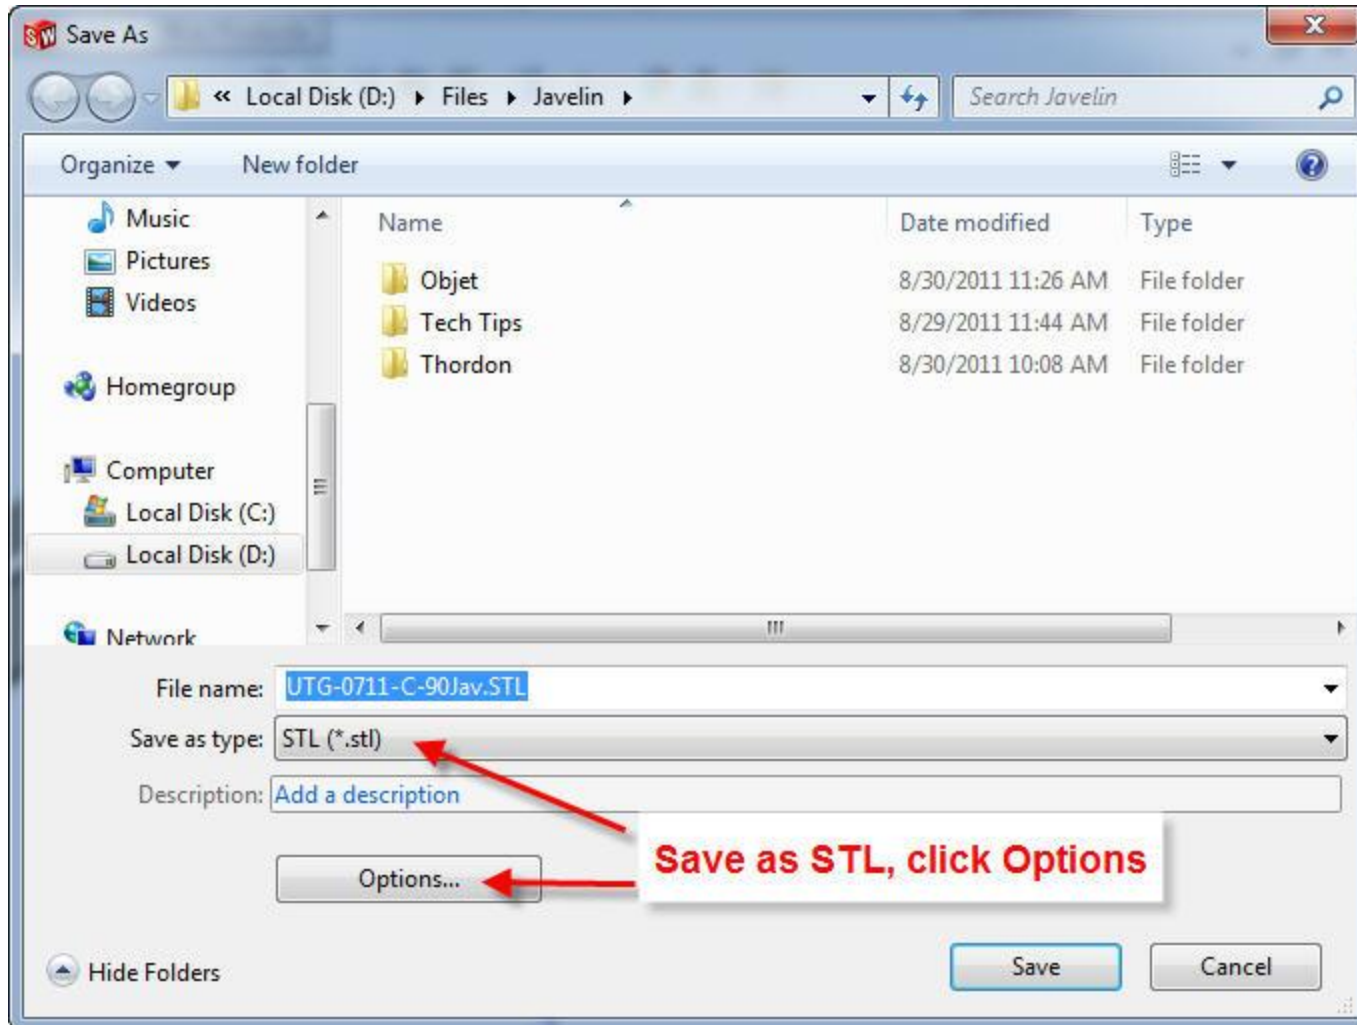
Save As

« Local Disk (D:) ▸ Files ▸ Javelin ▸

Search Javelin

Organize ▾ New folder

Music
Pictures
Videos

Homegroup

Computer
Local Disk (C:)
Local Disk (D:)

Network

| Name | Date modified | Type |
|---|---|---|
| Objet | 8/30/2011 11:26 AM | File folder |
| Tech Tips | 8/29/2011 11:44 AM | File folder |
| Thordon | 8/30/2011 10:08 AM | File folder |

File name: UTG-0711-C-90Jav.STL

Save as type: STL (*.stl)

Description: Add a description

Options...

Save as STL, click Options

Hide Folders

Save

Cancel